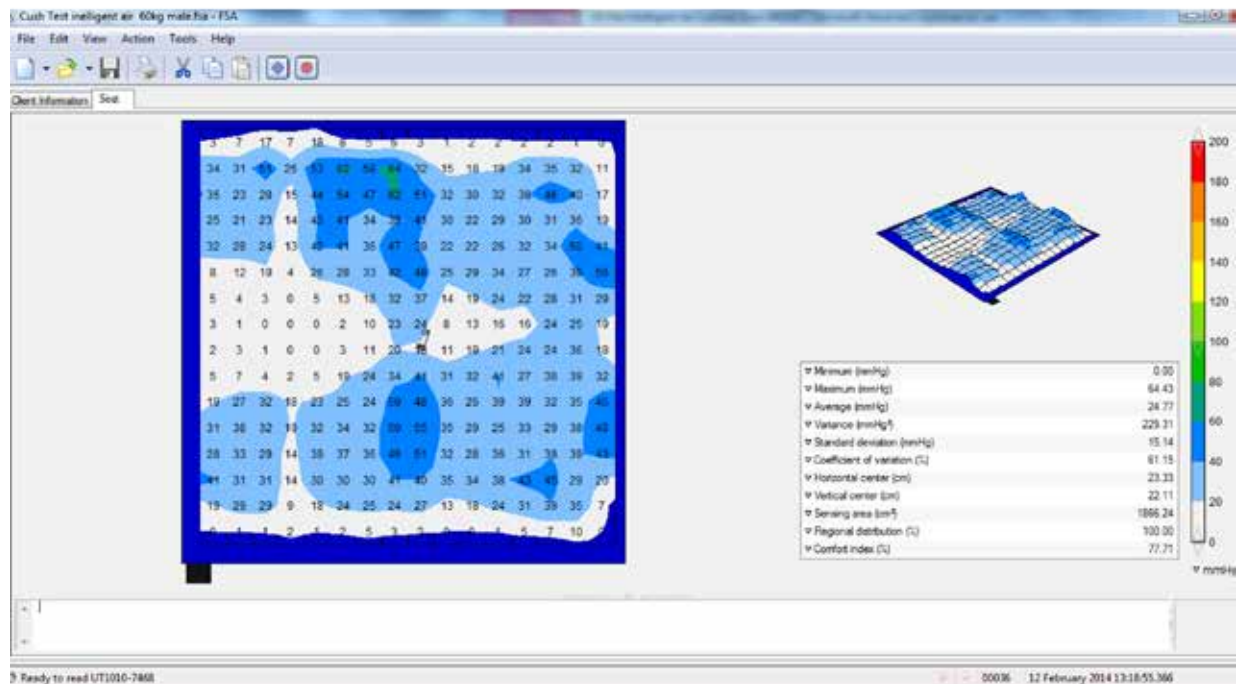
Cush Test inelligent air 60kg male.fsa - FSA

File Edit View Action Tools Help

Client Information Seat

| 3 | 7 | 17 | 7 | 18 | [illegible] | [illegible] | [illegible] | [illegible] | 1 | 2 | 2 | 2 | 1 | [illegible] |
|---|---|---|---|---|---|---|---|---|---|---|---|---|---|---|
| 34 | 31 | 41 | 25 | 53 | 62 | 58 | 64 | 32 | 15 | 18 | 19 | 34 | 35 | 32 | 11 |
| 35 | 23 | 29 | 15 | 44 | 54 | 47 | 62 | 51 | 32 | 30 | 32 | 39 | 44 | 40 | 17 |
| 25 | 21 | 23 | 14 | 43 | 41 | 34 | 33 | 41 | 30 | 22 | 29 | 30 | 31 | 36 | 13 |
| 32 | 28 | 24 | 13 | 40 | 41 | 36 | 47 | 39 | 22 | 22 | 26 | 32 | 34 | 50 | 41 |
| 8 | 12 | 10 | 4 | 26 | 28 | 33 | 42 | 40 | 25 | 29 | 34 | 27 | 26 | 39 | 50 |
| 5 | 4 | 3 | 0 | 5 | 13 | 18 | 32 | 37 | 14 | 19 | 24 | 22 | 28 | 31 | 29 |
| 3 | 1 | 0 | 0 | 0 | 2 | 10 | 23 | 24 | 8 | 13 | 16 | 16 | 24 | 25 | 19 |
| 2 | 3 | 1 | 0 | 0 | 3 | 11 | 20 | 18 | 11 | 19 | 21 | 24 | 24 | 36 | 18 |
| 5 | 7 | 4 | 2 | 5 | 19 | 24 | 34 | 41 | 31 | 32 | 41 | 27 | 38 | 39 | 32 |
| 19 | 27 | 32 | 18 | 23 | 25 | 24 | 59 | 48 | 36 | 25 | 39 | 39 | 32 | 35 | 45 |
| 31 | 38 | 32 | 18 | 32 | 34 | 32 | 59 | 55 | 30 | 29 | 25 | 33 | 29 | 38 | 42 |
| 28 | 33 | 29 | 14 | 38 | 37 | 36 | 46 | 51 | 32 | 28 | 36 | 31 | 38 | 39 | 43 |
| 41 | 31 | 31 | 14 | 30 | 30 | 30 | 41 | 40 | 35 | 34 | 38 | 43 | 45 | 29 | 20 |
| 19 | 28 | 29 | 9 | 18 | 24 | 25 | 24 | 27 | 13 | 18 | 24 | 31 | 39 | 35 | 7 |
| 0 | 1 | 1 | 2 | 1 | 2 | 5 | 3 | 3 | 0 | 0 | 1 | 5 | 7 | 10 | |

| | |
|---|---|
| Minimum (mmHg) | 0.00 |
| Maximum (mmHg) | 64.43 |
| Average (mmHg) | 24.77 |
| Variance (mmHg²) | 229.31 |
| Standard deviation (mmHg) | 15.14 |
| Coefficient of variation (%) | 61.15 |
| Horizontal center (cm) | 23.33 |
| Vertical center (cm) | 22.11 |
| Sensing area (cm²) | 1866.24 |
| Regional distribution (%) | 100.00 |
| Comfort index (%) | 77.71 |

200
180
160
140
120
100
80
60
40
20
0
mmHg

Ready to read UT1010-7468

00036 12 February 2014 13:18:55.366